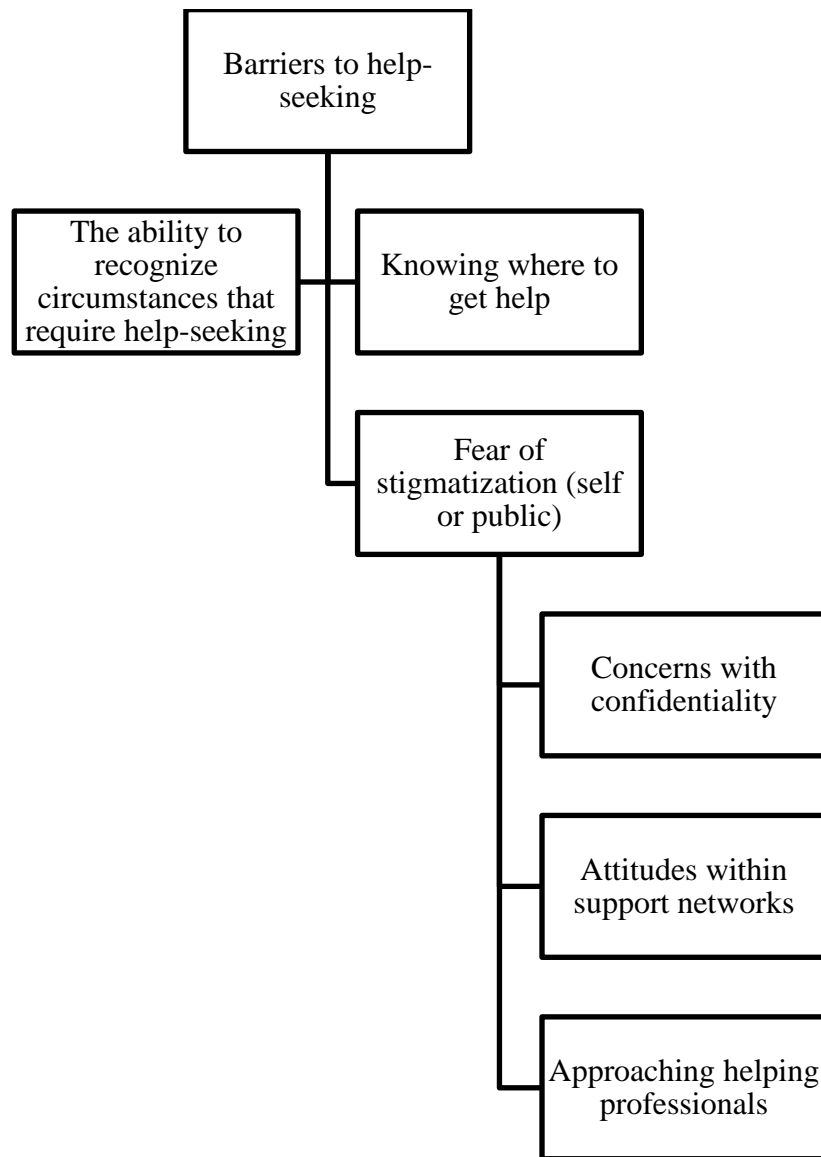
Barriers to help-seeking

The ability to recognize circumstances that require help-seeking

Knowing where to get help

Fear of stigmatization (self or public)

Concerns with confidentiality

Attitudes within support networks

Approaching helping professionals